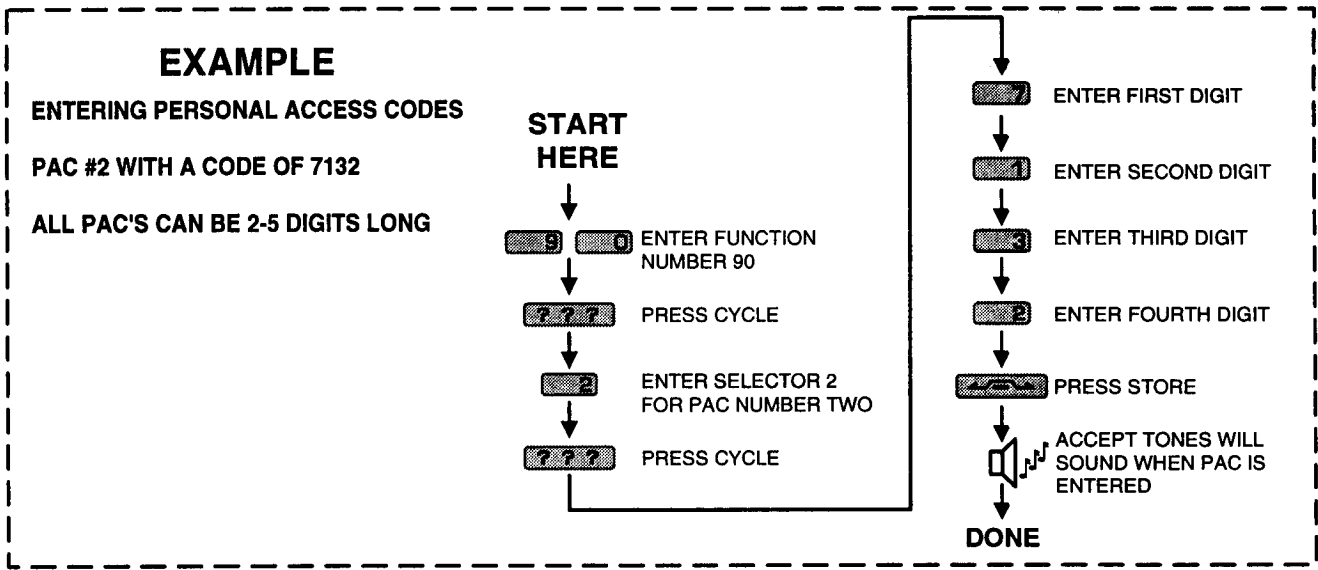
EXAMPLE

ENTERING PERSONAL ACCESS CODES

PAC #2 WITH A CODE OF 7132

ALL PAC'S CAN BE 2-5 DIGITS LONG

START HERE

9 0 ENTER FUNCTION NUMBER 90

? ? ? PRESS CYCLE

2 ENTER SELECTOR 2 FOR PAC NUMBER TWO

? ? ? PRESS CYCLE

7 ENTER FIRST DIGIT

1 ENTER SECOND DIGIT

3 ENTER THIRD DIGIT

2 ENTER FOURTH DIGIT

PRESS STORE

ACCEPT TONES WILL SOUND WHEN PAC IS ENTERED

DONE